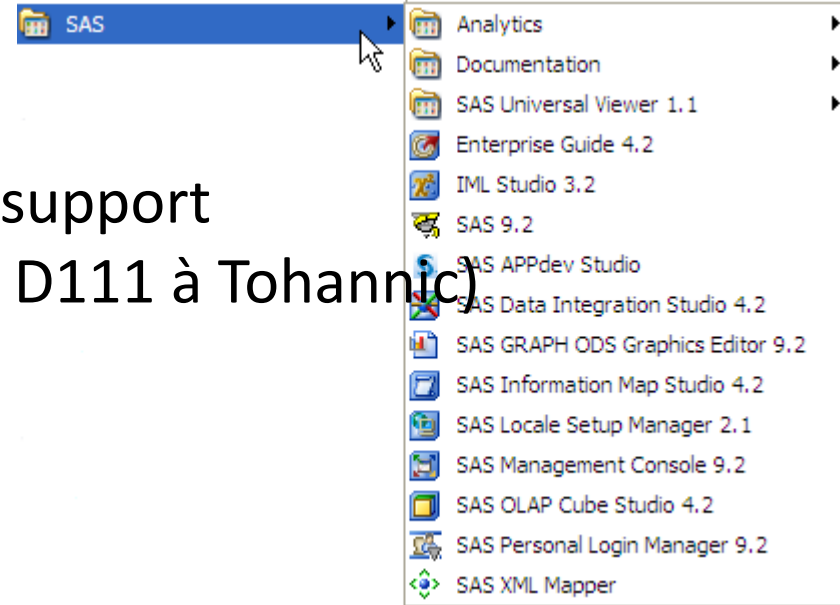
SAS

Analytics
Documentation
SAS Universal Viewer 1.1
Enterprise Guide 4.2
IML Studio 3.2
SAS 9.2
SAS APPdev Studio
SAS Data Integration Studio 4.2
SAS GRAPH ODS Graphics Editor 9.2
SAS Information Map Studio 4.2
SAS Locale Setup Manager 2.1
SAS Management Console 9.2
SAS OLAP Cube Studio 4.2
SAS Personal Login Manager 9.2
SAS XML Mapper

support
D111 à Tohannic)